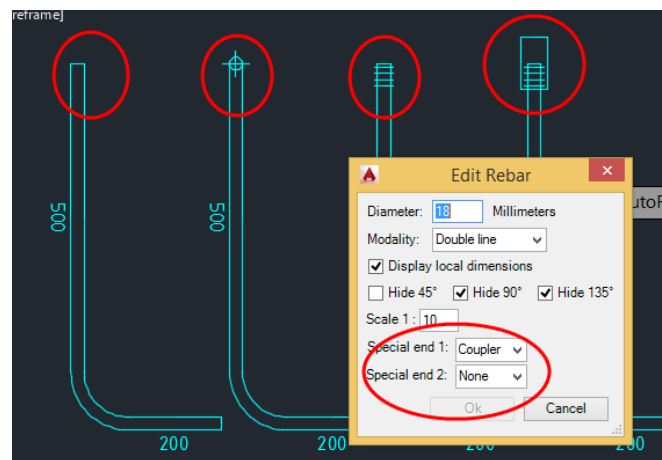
reframe]

500

500

200

200

200

Edit Rebar

Diameter: 18 Millimeters

Modality: Double line

Display local dimensions

Hide 45°

Hide 90°

Hide 135°

Scale 1 : 10

Special end 1: Coupler

Special end 2: None

Ok

Cancel

utoF